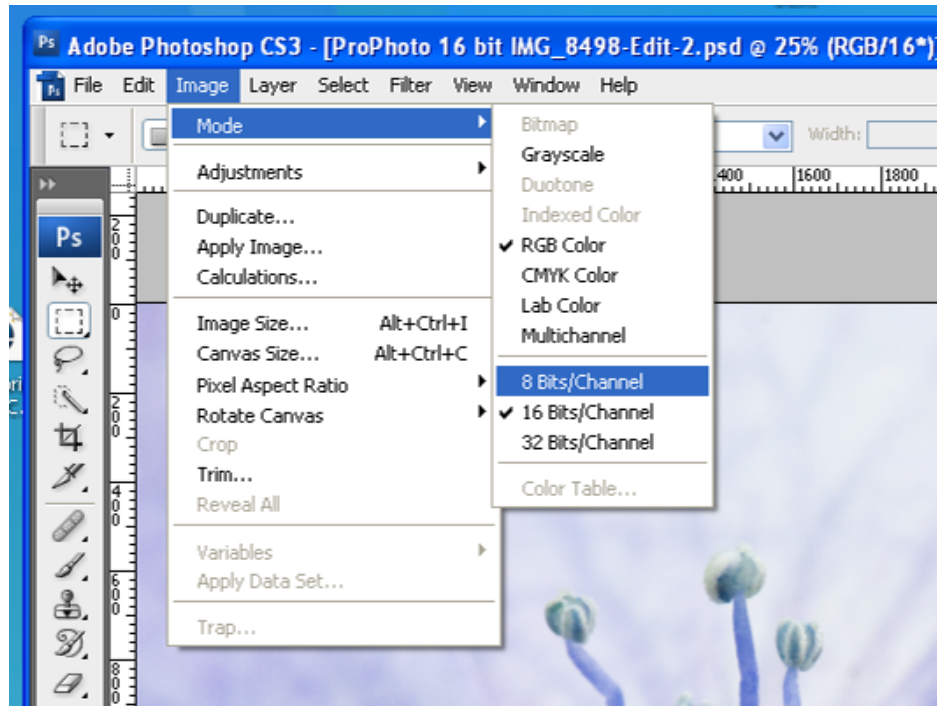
Ps Adobe Photoshop CS3 - [ProPhoto 16 bit IMG_8498-Edit-2.psd @ 25% (RGB/16*)]

File Edit Image Layer Select Filter View Window Help

Width:

Mode
Adjustments
Duplicate...
Apply Image...
Calculations...
Image Size... Alt+Ctrl+I
Canvas Size... Alt+Ctrl+C
Pixel Aspect Ratio
Rotate Canvas
Crop
Trim...
Reveal All
Variables
Apply Data Set...
Trap...

Bitmap
Grayscale
Duotone
Indexed Color
✔ RGB Color
CMYK Color
Lab Color
Multichannel
8 Bits/Channel
✔ 16 Bits/Channel
32 Bits/Channel
Color Table...

1400 1600 1800
200 0 200 400 600 800

Ps